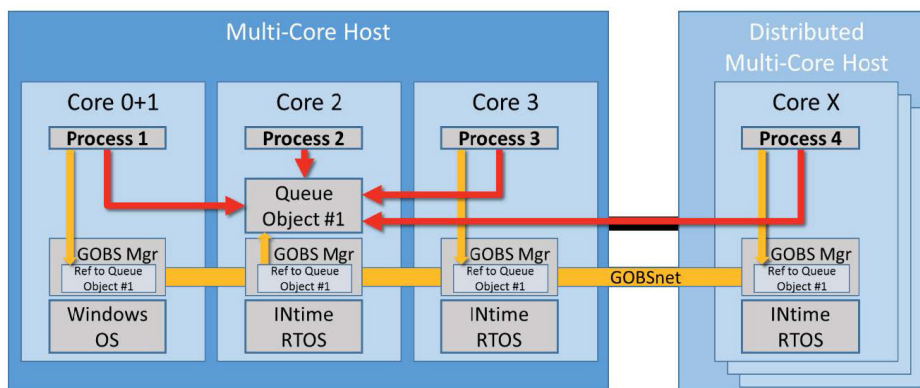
Multi-Core Host

Core 0+1

Process 1

GOBS Mgr

Ref to Queue Object #1

Windows OS

Core 2

Process 2

Queue Object #1

GOBS Mgr

Ref to Queue Object #1

INtime RTOS

Core 3

Process 3

GOBS Mgr

Ref to Queue Object #1

INtime RTOS

GOBSnet

Distributed Multi-Core Host

Core X

Process 4

GOBS Mgr

Ref to Queue Object #1

INtime RTOS